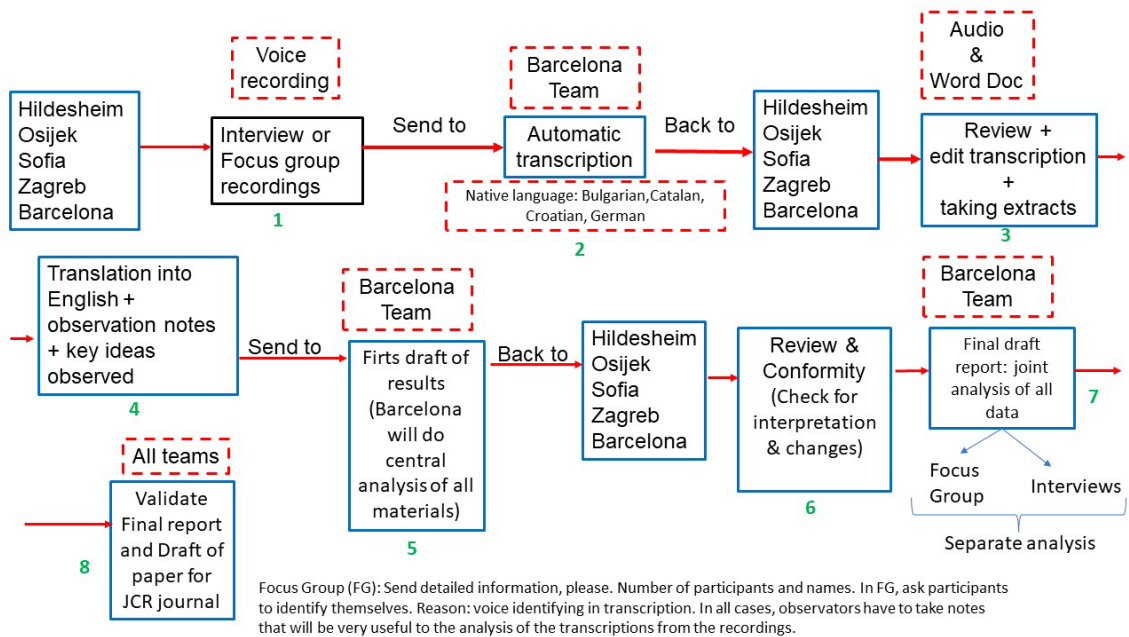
Voice recording

Hildesheim
Osijek
Sofia
Zagreb
Barcelona

Interview or Focus group recordings

1

Send to

Barcelona Team

Automatic transcription

Native language: Bulgarian,Catalan, Croatian, German

2

Back to

Hildesheim
Osijek
Sofia
Zagreb
Barcelona

Audio & Word Doc

Review + edit transcription + taking extracts

3

Translation into English + observation notes + key ideas observed

4

Send to

Barcelona Team

Firts draft of results (Barcelona will do central analysis of all materials)

5

Back to

Hildesheim
Osijek
Sofia
Zagreb
Barcelona

Review & Conformity (Check for interpretation & changes)

6

Barcelona Team

Final draft report: joint analysis of all data

7

Focus Group

Interviews

Separate analysis

All teams

Validate Final report and Draft of paper for JCR journal

8

Focus Group (FG): Send detailed information, please. Number of participants and names. In FG, ask participants to identify themselves. Reason: voice identifying in transcription. In all cases, observators have to take notes that will be very useful to the analysis of the transcriptions from the recordings.